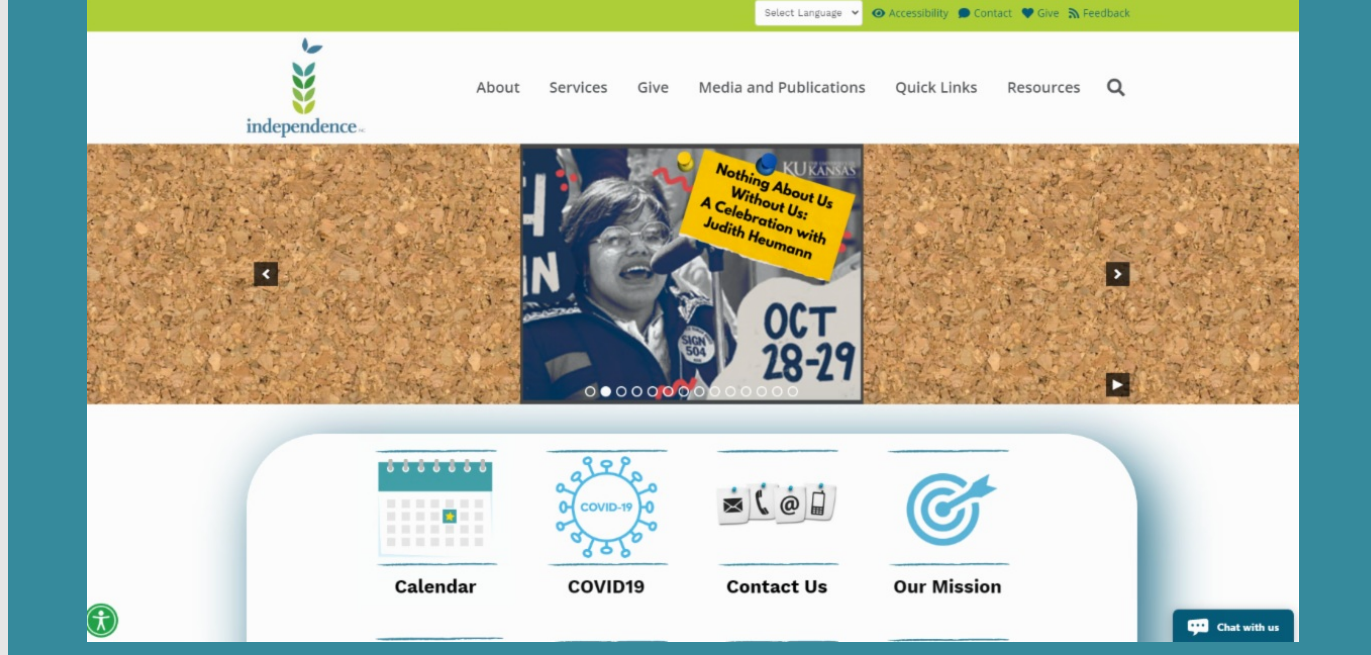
Select Language Accessibility Contact Give Feedback

independence inc.

About Services Give Media and Publications Quick Links Resources

Nothing About Us Without Us: A Celebration with Judith Heumann

KU KANSAS

SIGN 504

OCT 28-29

COVID-19

Calendar

COVID19

Contact Us

Our Mission

Chat with us